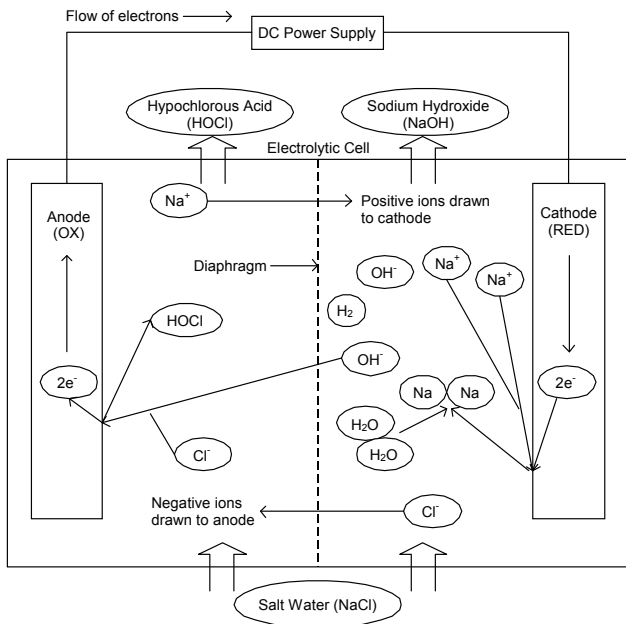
Flow of electrons

DC Power Supply

Hypochlorous Acid (HOCl)

Sodium Hydroxide (NaOH)

Electrolytic Cell

Anode (OX)

$Na^+$

Positive ions drawn to cathode

Cathode (RED)

Diaphragm

$OH^-$

$Na^+$

$Na^+$

$H_2$

HOCl

$OH^-$

$2e^-$

$2e^-$

Na

Na

$H_2O$

$H_2O$

$Cl^-$

Negative ions drawn to anode

$Cl^-$

Salt Water (NaCl)